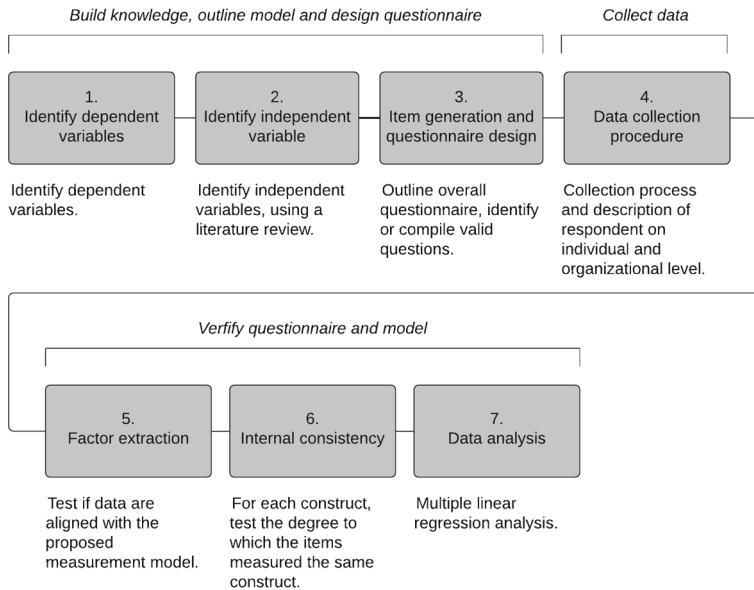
Build knowledge, outline model and design questionnaire

Collect data

1.
Identify dependent variables

2.
Identify independent variable

3.
Item generation and questionnaire design

4.
Data collection procedure

Identify dependent variables.

Identify independent variables, using a literature review.

Outline overall questionnaire, identify or compile valid questions.

Collection process and description of respondent on individual and organizational level.

Verfify questionnaire and model

5.
Factor extraction

6.
Internal consistency

7.
Data analysis

Test if data are aligned with the proposed measurement model.

For each construct, test the degree to which the items measured the same construct.

Multiple linear regression analysis.